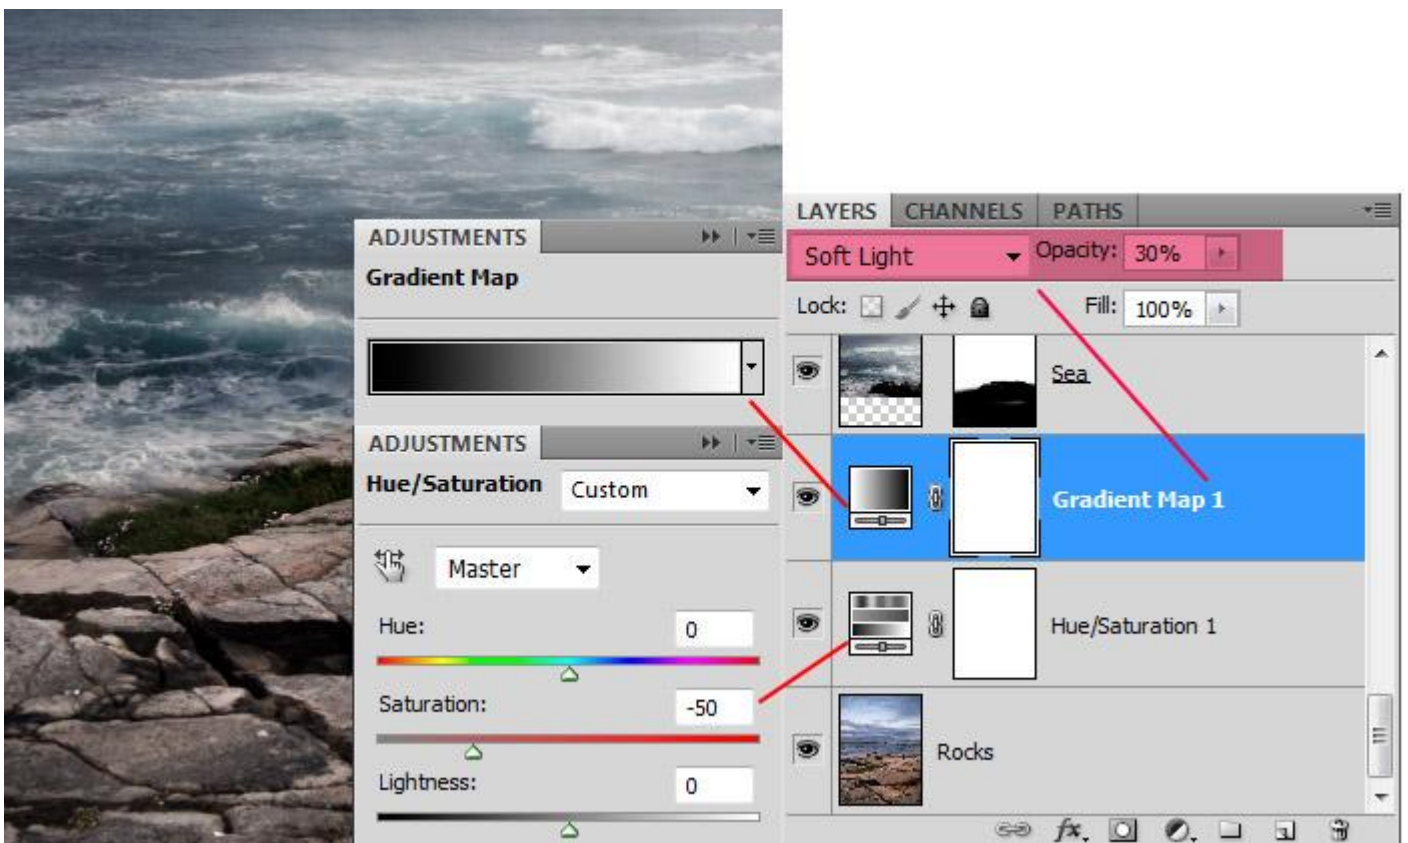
ADJUSTMENTS

Gradient Map

ADJUSTMENTS

Hue/Saturation Custom

Master

Hue: 0

Saturation: -50

Lightness: 0

LAYERS CHANNELS PATHS

Soft Light Opacity: 30%

Lock: Fill: 100%

Sea

Gradient Map 1

Hue/Saturation 1

Rocks

fx